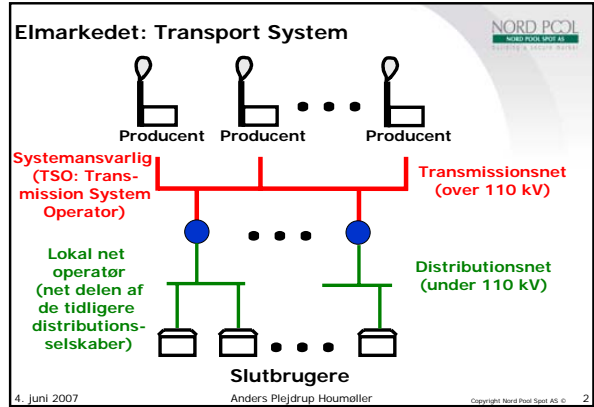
Elmarkedet: Transport System

NORD POOL
NORD POOL SPOT AS
Building a secure market

Producent Producent Producent

Systemansvarlig (TSO: Transmission System Operator)

Transmissionsnet (over 110 kV)

Lokal net operatør (net delen af de tidligere distributionsselskaber)

Distributionsnet (under 110 kV)

Slutbrugere

4. juni 2007 Anders Plejdrup Houmøller Copyright Nord Pool Spot AS © 2